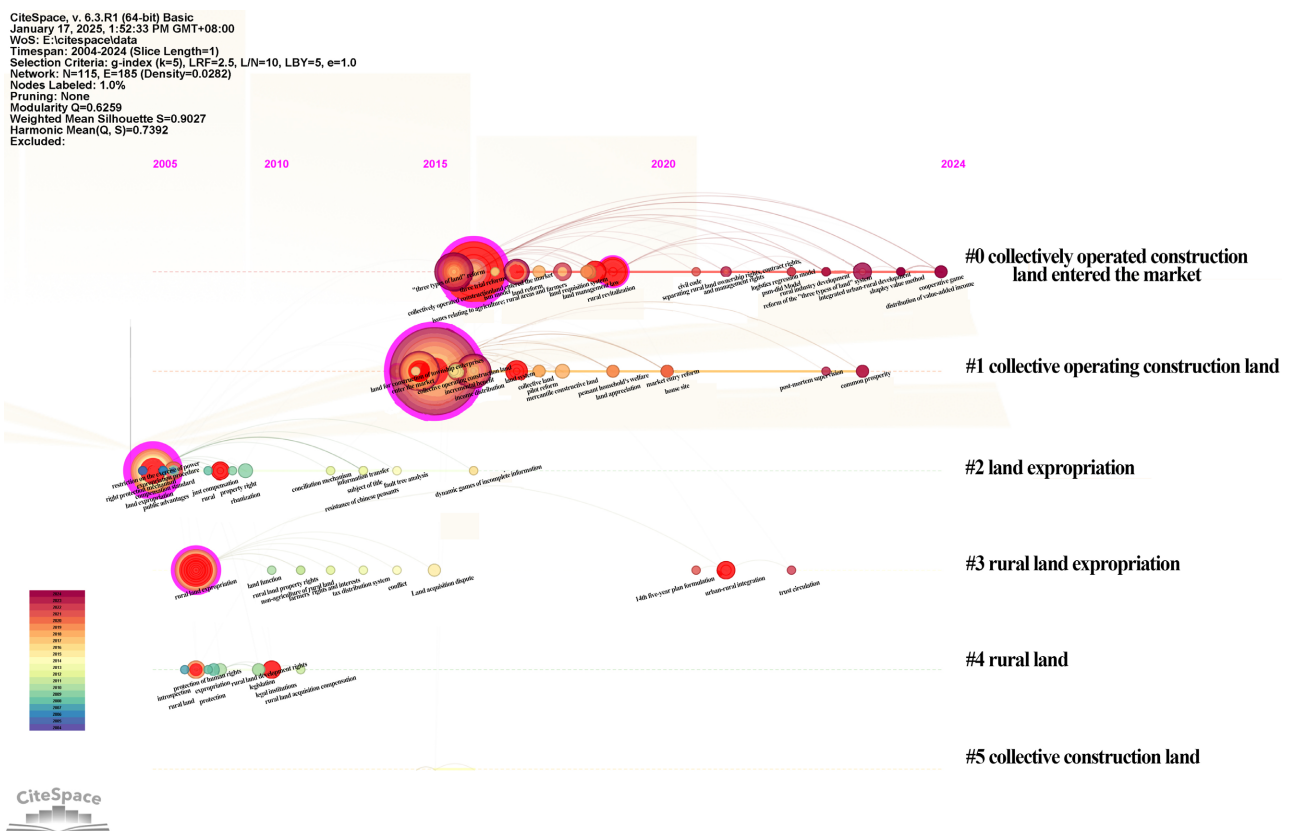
CiteSpace, v. 6.3.R1 (64-bit) Basic
January 17, 2025, 1:52:33 PM GMT+08:00
WoS: E:\citespace\data
Timespan: 2004-2024 (Slice Length=1)
Selection Criteria: g-index (k=5), LRF=2.5, L/N=10, LBY=5, e=1.0
Network: N=115, E=185 (Density=0.0282)
Nodes Labeled: 1.0%
Pruning: None
Modularity Q=0.6259
Weighted Mean Silhouette S=0.9027
Harmonic Mean(Q, S)=0.7392
Excluded:

2005 2010 2015 2020 2024

#0 collectively operated construction land entered the market

"three types of land" reform
collectively operated construction land
issues relating to agriculture, rural areas and farmers
land reform
land management law
rural revitalization
civil code
separating rural land ownership rights, contract rights, and management rights
logistics regression model
rural industry development
reform of the "three types of land" system
integrated urban-rural development
shapley value method
cooperative game
distribution of value-added income

#1 collective operating construction land

land for construction of township enterprises
enter the market
collective operating construction land
incremental benefit
income distribution
collective land
pilot reform
mercantile construction land
peasant household's welfare
land appreciation
market entry reform
house site
post-mortem supervision
common prosperity

#2 land expropriation

restriction
right protection
compensation standard
land expropriation
public advantages
just compensation
rural
property right
rbanization
conciliation mechanism
information transfer
subject of title
fault tree analysis
resistance of chinese peasants
dynamic games of incomplete information

#3 rural land expropriation

rural land expropriation
land function
rural land property rights
non-agriculture of rural land
farmers' rights and interests
tax distribution system
conflict
Land acquisition dispute
14th five-year plan formulation
urban-rural integration
trust circulation

#4 rural land

protection of human rights
introspection
expropriation
rural land
protection
rural land development rights
legislation
legal institutions
rural land acquisition compensation

#5 collective construction land

CiteSpace